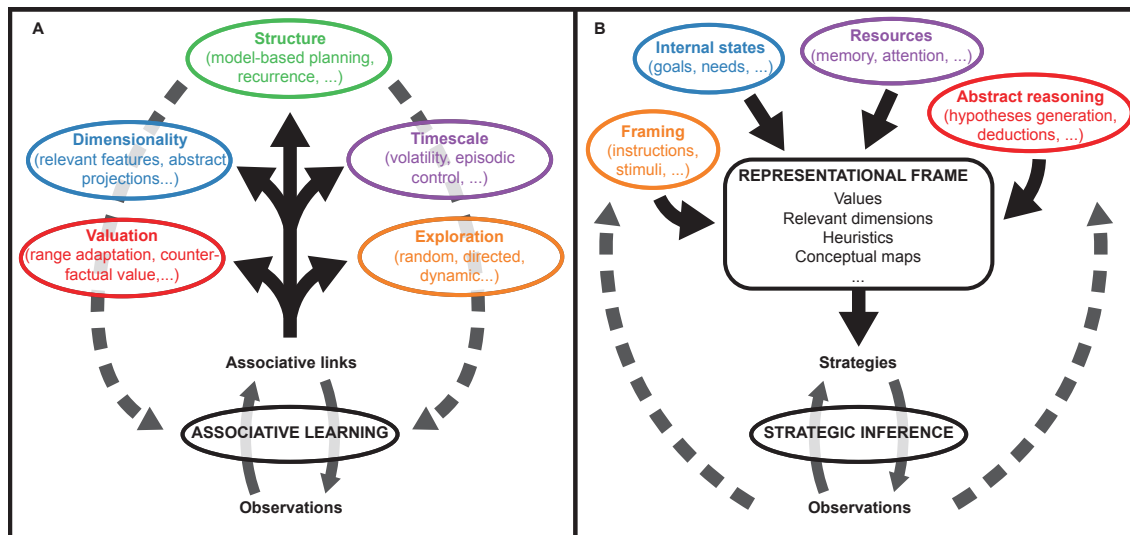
A

Structure
(model-based planning, recurrence, ...)

Dimensionality
(relevant features, abstract projections...)

Timescale
(volatility, episodic control, ...)

Valuation
(range adaptation, counterfactual value,...)

Exploration
(random, directed, dynamic...)

Associative links

ASSOCIATIVE LEARNING

Observations

B

Internal states
(goals, needs, ...)

Resources
(memory, attention, ...)

Abstract reasoning
(hypotheses generation, deductions, ...)

Framing
(instructions, stimuli, ...)

REPRESENTATIONAL FRAME
Values
Relevant dimensions
Heuristics
Conceptual maps
...

Strategies

STRATEGIC INFERENCE

Observations